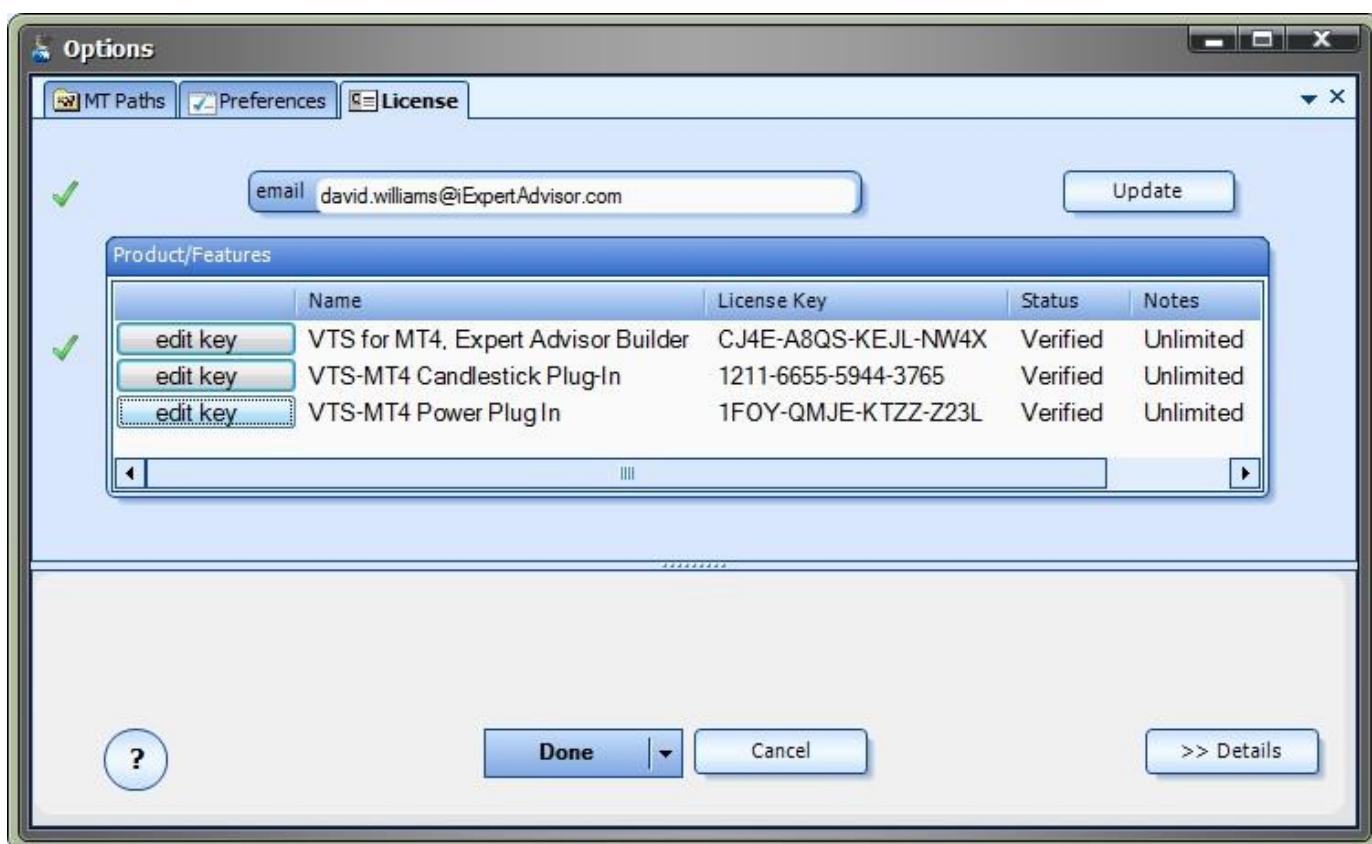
Options

MT Paths | Preferences | License

email david.williams@iExpertAdvisor.com

Update

Product/Features

| | Name | License Key | Status | Notes |
|---|---|---|---|---|
| edit key | VTS for MT4, Expert Advisor Builder | CJ4E-A8QS-KEJL-NW4X | Verified | Unlimited |
| edit key | VTS-MT4 Candlestick Plug-In | 1211-6655-5944-3765 | Verified | Unlimited |
| edit key | VTS-MT4 Power Plug In | 1FOY-QMJE-KTZZ-Z23L | Verified | Unlimited |

?

Done

Cancel

>> Details